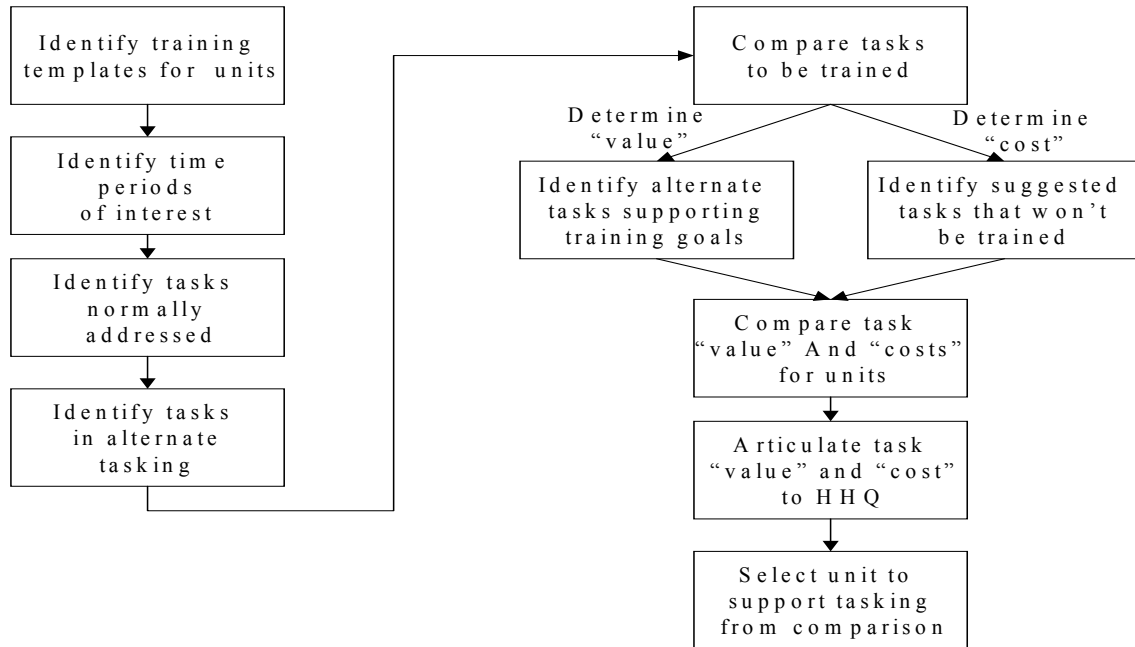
Identify training templates for units

Identify time periods of interest

Identify tasks normally addressed

Identify tasks in alternate tasking

Compare tasks to be trained

Determine "value"

Determine "cost"

Identify alternate tasks supporting training goals

Identify suggested tasks that won't be trained

Compare task "value" And "costs" for units

Articulate task "value" and "cost" to HHQ

Select unit to support tasking from comparison